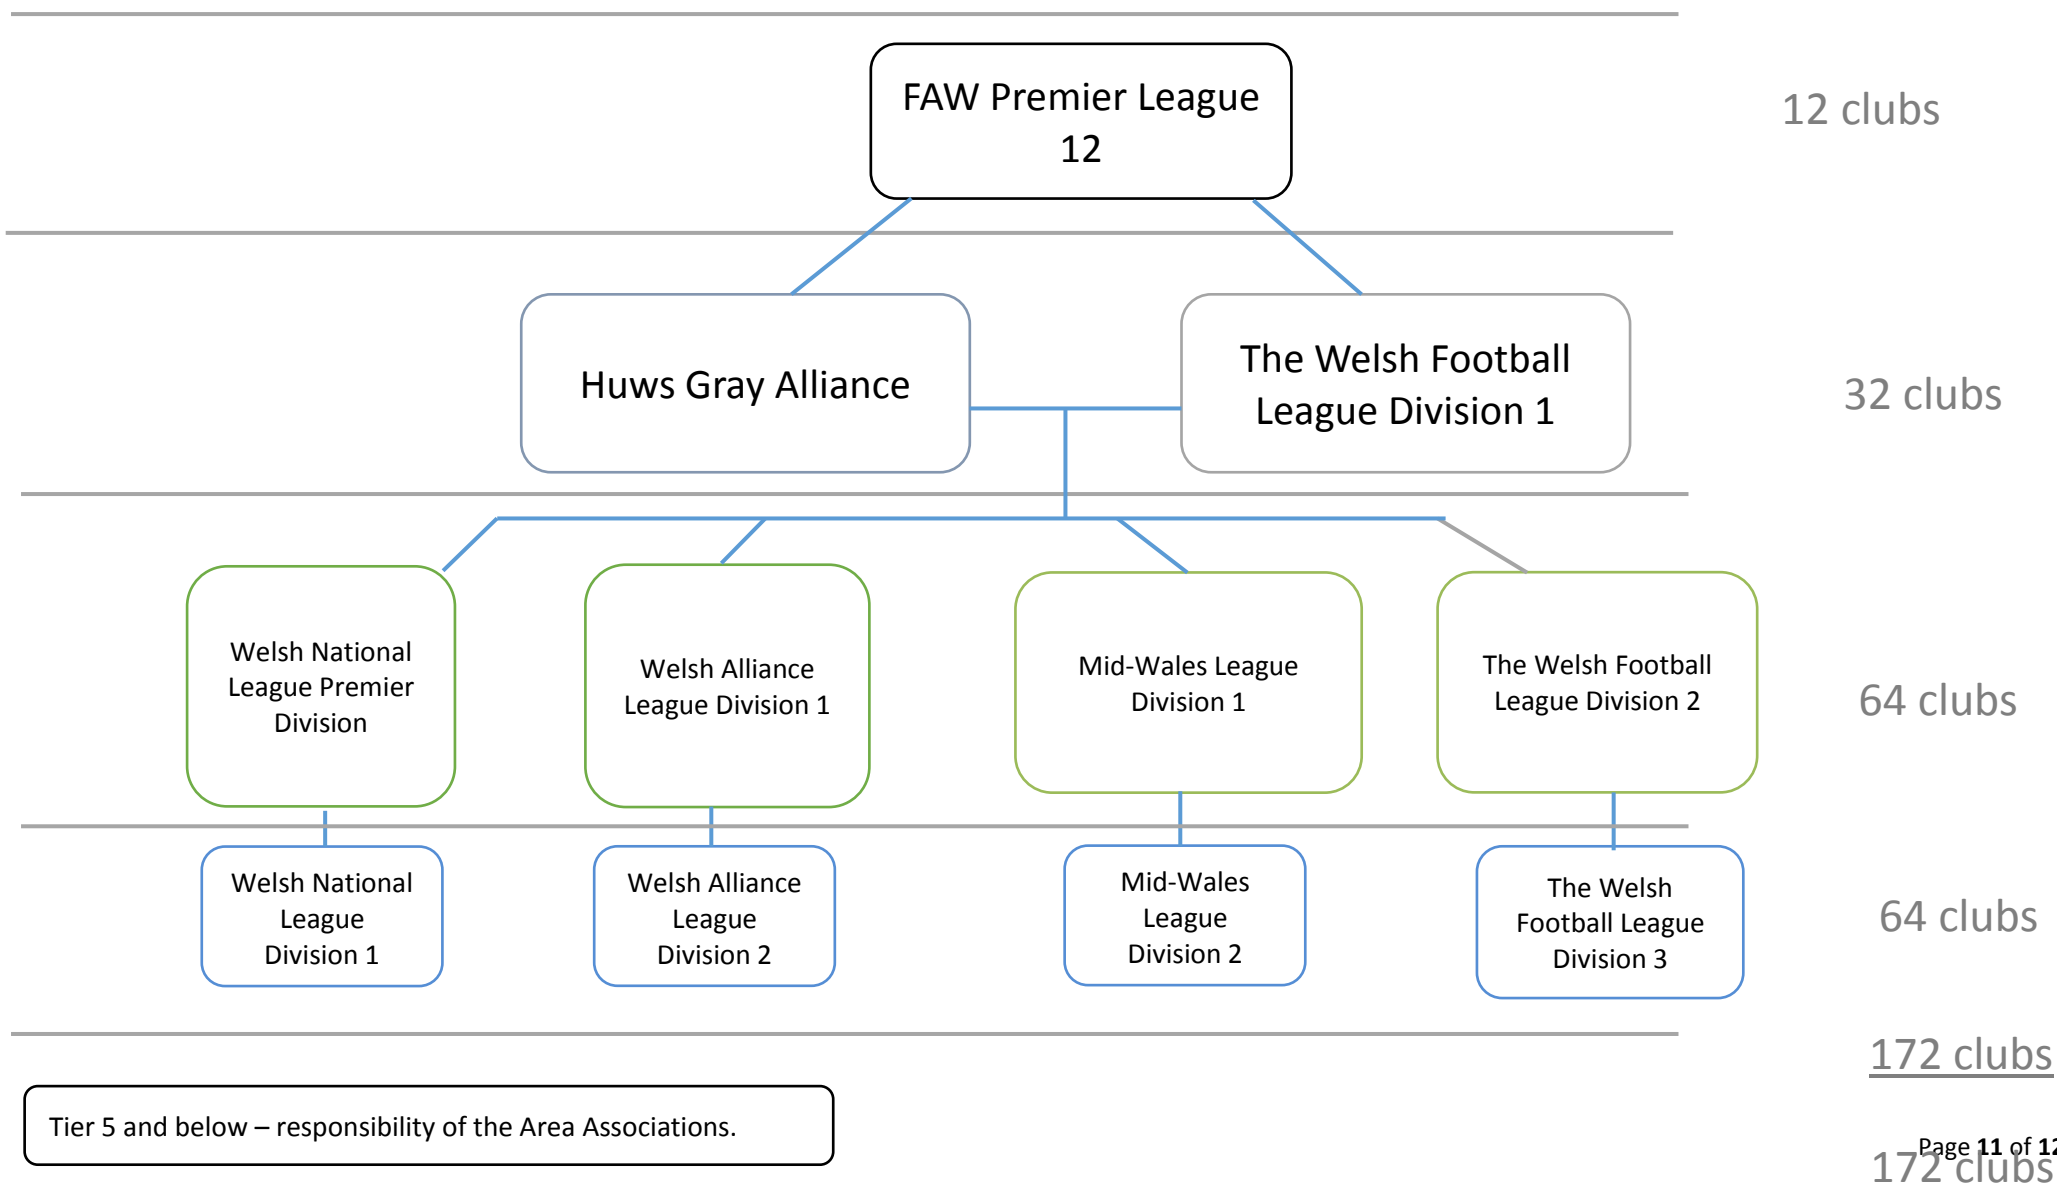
FAW Premier League 12

12 clubs

Huws Gray Alliance

The Welsh Football League Division 1

32 clubs

Welsh National League Premier Division

Welsh Alliance League Division 1

Mid-Wales League Division 1

The Welsh Football League Division 2

64 clubs

Welsh National League Division 1

Welsh Alliance League Division 2

Mid-Wales League Division 2

The Welsh Football League Division 3

64 clubs

172 clubs

Tier 5 and below – responsibility of the Area Associations.

Page **11** of 12

172 clubs